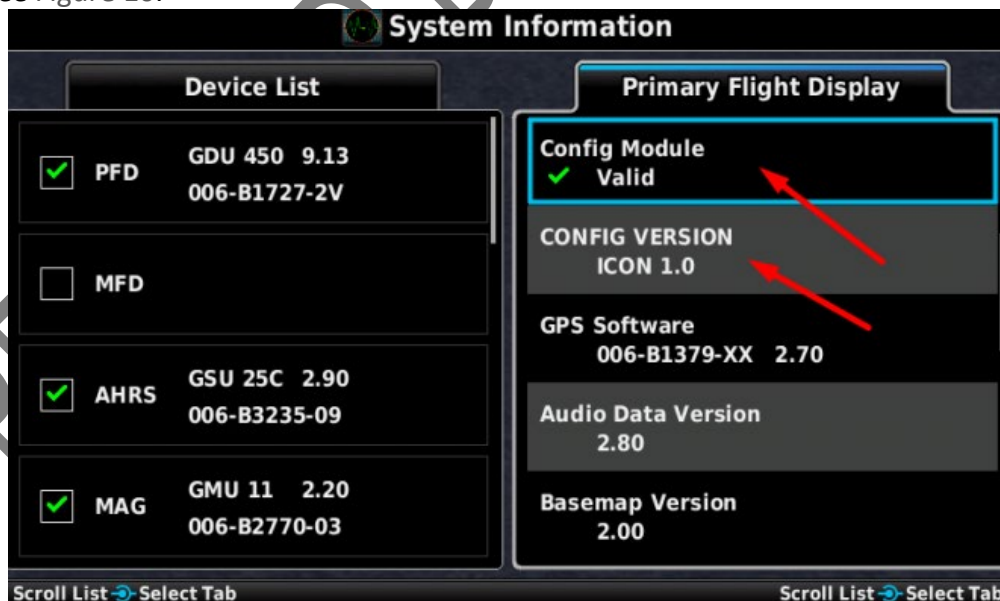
ee Figure 16.

System Information

Device List

Primary Flight Display

PFD GDU 450 9.13 006-B1727-2V

MFD

AHRS GSU 25C 2.90 006-B3235-09

MAG GMU 11 2.20 006-B2770-03

Config Module
Valid

CONFIG VERSION
ICON 1.0

GPS Software
006-B1379-XX 2.70

Audio Data Version
2.80

Basemap Version
2.00

Scroll List Select Tab

Scroll List Select Tab